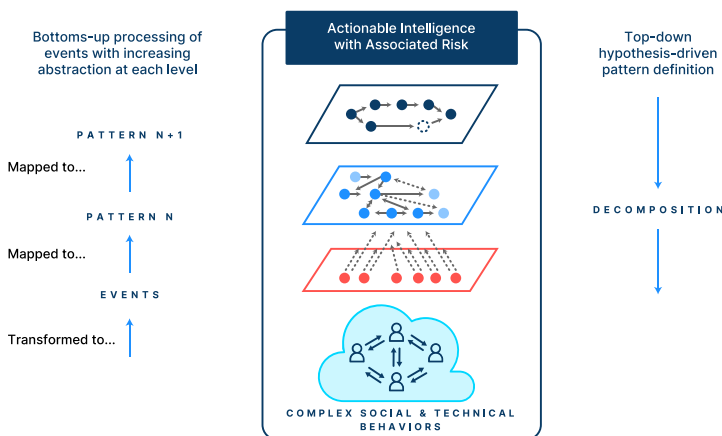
Bottoms-up processing of events with increasing abstraction at each level

Actionable Intelligence with Associated Risk

Top-down hypothesis-driven pattern definition

PATTERN N+1

Mapped to...

PATTERN N

Mapped to...

EVENTS

Transformed to...

DECOMPOSITION

COMPLEX SOCIAL & TECHNICAL BEHAVIORS